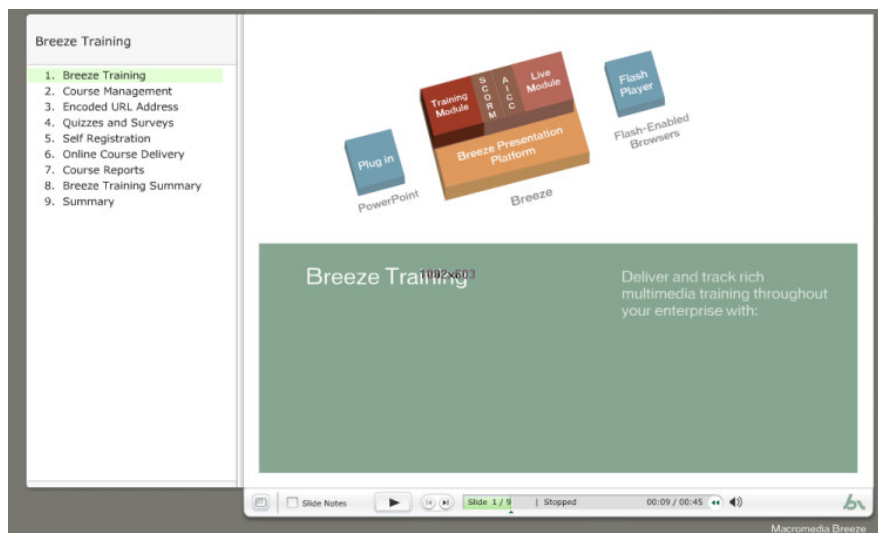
Breeze Training

1. Breeze Training
2. Course Management
3. Encoded URL Address
4. Quizzes and Surveys
5. Self Registration
6. Online Course Delivery
7. Course Reports
8. Breeze Training Summary
9. Summary

Training Module
SCORM
AICC
Live Module
Flash Player
Breeze Presentation Platform
Flash-Enabled Browsers
Plug in
PowerPoint
Breeze

Breeze Training
1092x603

Deliver and track rich multimedia training throughout your enterprise with:

Slide Notes
Slide 1 / 9
Stopped
00:09 / 00:45

Macromedia Breeze